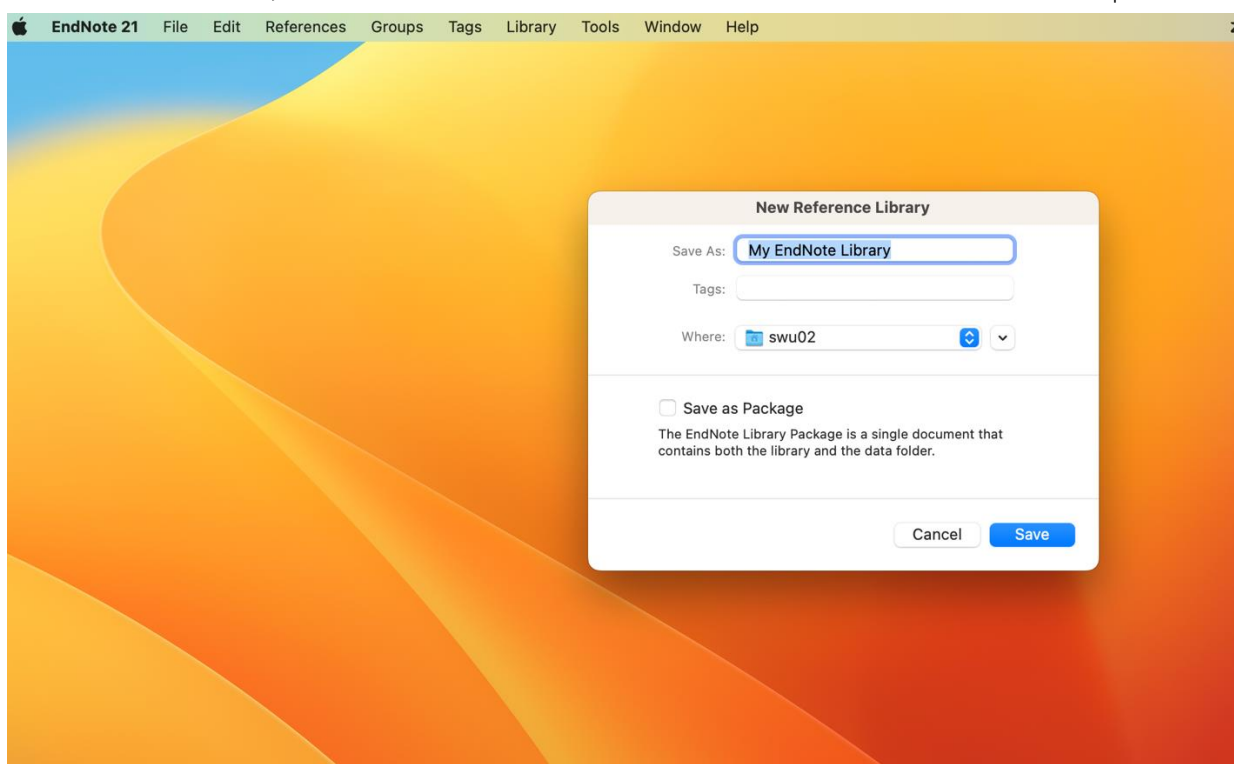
EndNote 21 File Edit References Groups Tags Library Tools Window Help

New Reference Library

Save As: My EndNote Library

Tags:

Where: swu02

Save as Package

The EndNote Library Package is a single document that contains both the library and the data folder.

Cancel Save